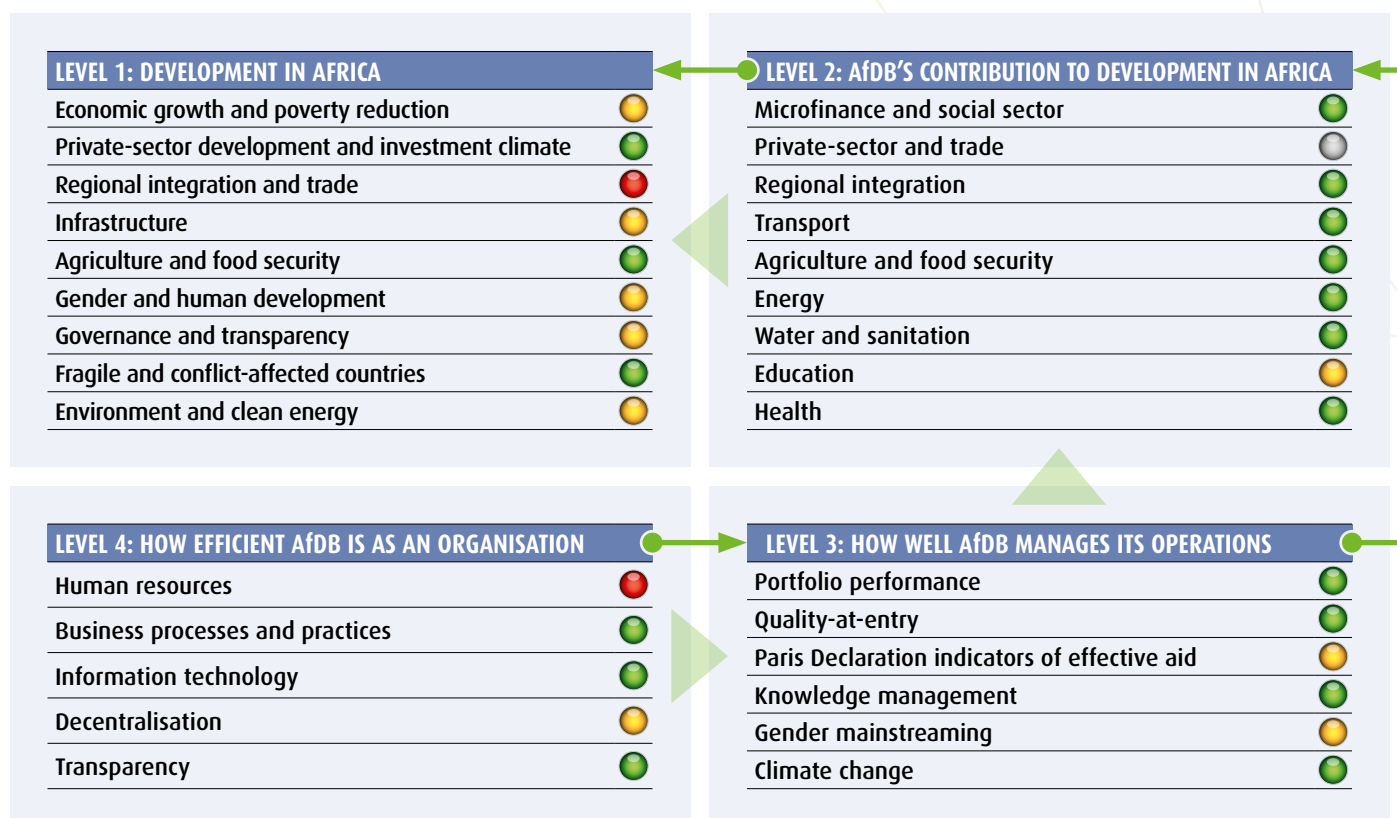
| LEVEL 1: DEVELOPMENT IN AFRICA |
|---|
| Economic growth and poverty reduction |
| Private-sector development and investment climate |
| Regional integration and trade |
| Infrastructure |
| Agriculture and food security |
| Gender and human development |
| Governance and transparency |
| Fragile and conflict-affected countries |
| Environment and clean energy |

| LEVEL 2: AfDB'S CONTRIBUTION TO DEVELOPMENT IN AFRICA |
|---|
| Microfinance and social sector |
| Private-sector and trade |
| Regional integration |
| Transport |
| Agriculture and food security |
| Energy |
| Water and sanitation |
| Education |
| Health |

| LEVEL 4: HOW EFFICIENT AfDB IS AS AN ORGANISATION |
|---|
| Human resources |
| Business processes and practices |
| Information technology |
| Decentralisation |
| Transparency |

| LEVEL 3: HOW WELL AfDB MANAGES ITS OPERATIONS |
|---|
| Portfolio performance |
| Quality-at-entry |
| Paris Declaration indicators of effective aid |
| Knowledge management |
| Gender mainstreaming |
| Climate change |